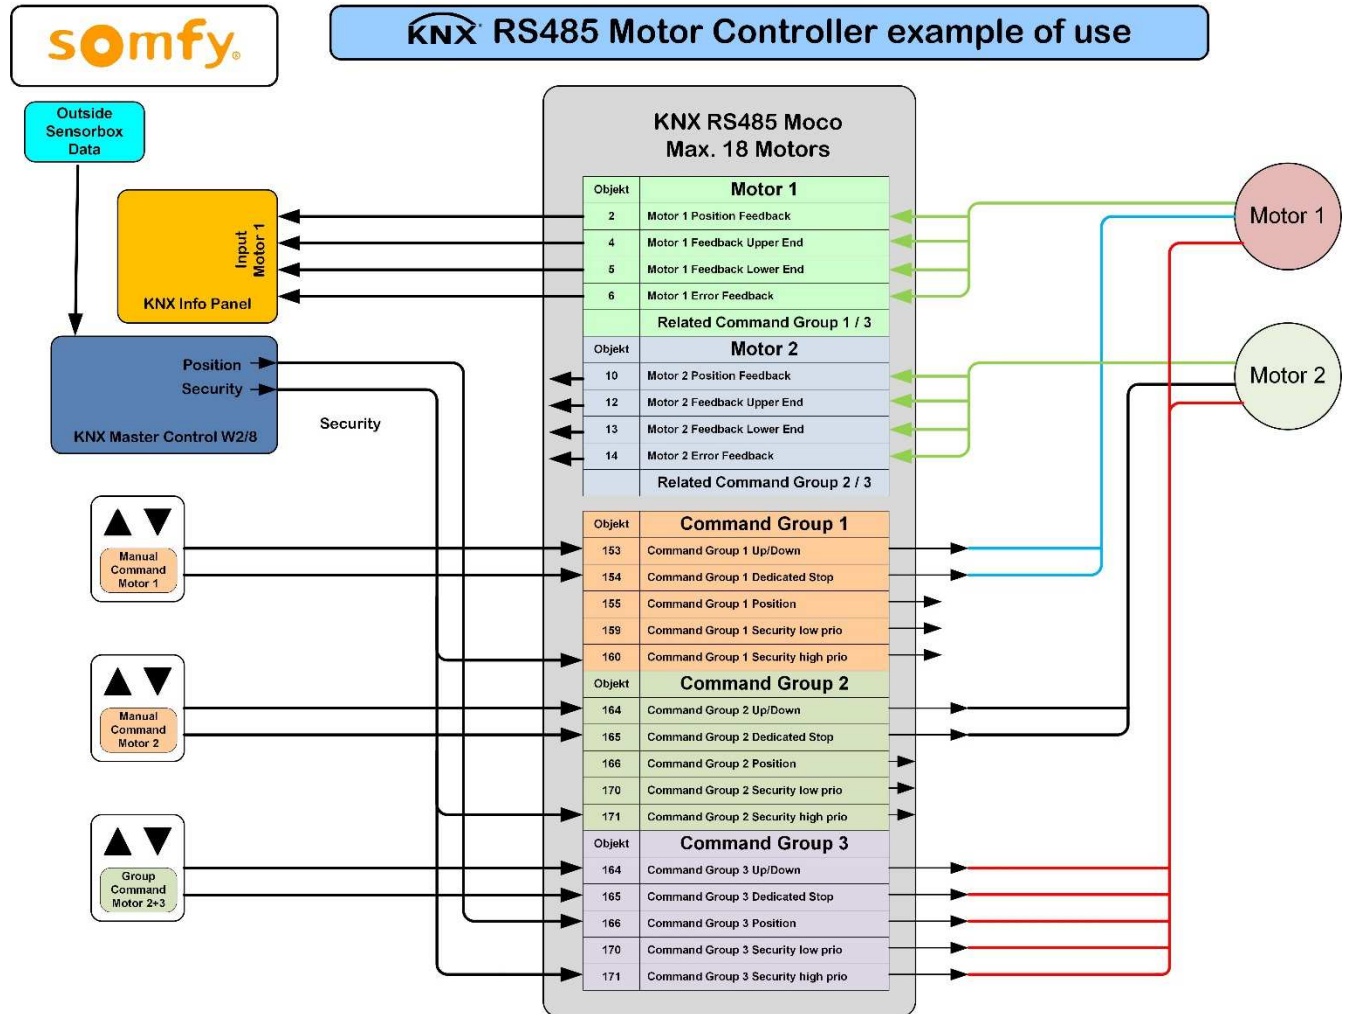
somfy

KNX RS485 Motor Controller example of use

Outside Sensorbox Data

Input Motor 1

KNX Info Panel

Position
Security

KNX Master Control W2/8

Security

Manual Command Motor 1

Manual Command Motor 2

Group Command Motor 2+3

KNX RS485 Moco
Max. 18 Motors

| Objekt | Motor 1 |
|---|---|
| 2 | Motor 1 Position Feedback |
| 4 | Motor 1 Feedback Upper End |
| 5 | Motor 1 Feedback Lower End |
| 6 | Motor 1 Error Feedback |
| | Related Command Group 1 / 3 |

| Objekt | Motor 2 |
|---|---|
| 10 | Motor 2 Position Feedback |
| 12 | Motor 2 Feedback Upper End |
| 13 | Motor 2 Feedback Lower End |
| 14 | Motor 2 Error Feedback |
| | Related Command Group 2 / 3 |

| Objekt | Command Group 1 |
|---|---|
| 153 | Command Group 1 Up/Down |
| 154 | Command Group 1 Dedicated Stop |
| 155 | Command Group 1 Position |
| 159 | Command Group 1 Security low prio |
| 160 | Command Group 1 Security high prio |

| Objekt | Command Group 2 |
|---|---|
| 164 | Command Group 2 Up/Down |
| 165 | Command Group 2 Dedicated Stop |
| 166 | Command Group 2 Position |
| 170 | Command Group 2 Security low prio |
| 171 | Command Group 2 Security high prio |

| Objekt | Command Group 3 |
|---|---|
| 164 | Command Group 3 Up/Down |
| 165 | Command Group 3 Dedicated Stop |
| 166 | Command Group 3 Position |
| 170 | Command Group 3 Security low prio |
| 171 | Command Group 3 Security high prio |

Motor 1

Motor 2